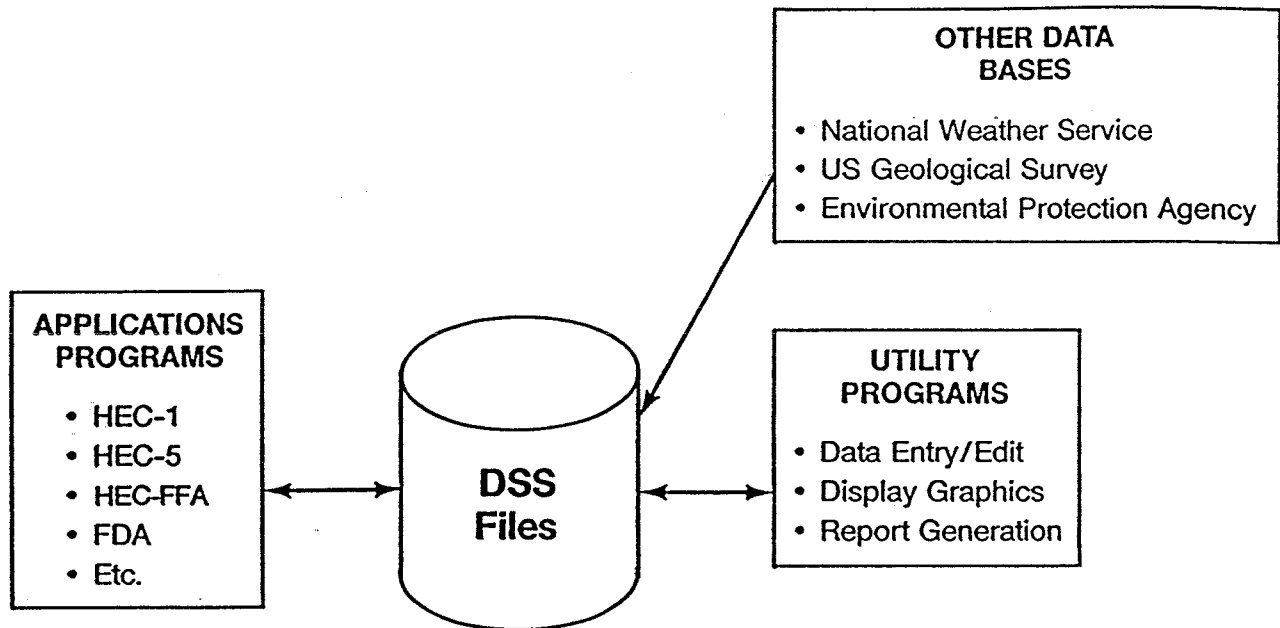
OTHER DATA BASES

• National Weather Service
• US Geological Survey
• Environmental Protection Agency

APPLICATIONS PROGRAMS

• HEC-1
• HEC-5
• HEC-FFA
• FDA
• Etc.

DSS Files

UTILITY PROGRAMS

• Data Entry/Edit
• Display Graphics
• Report Generation